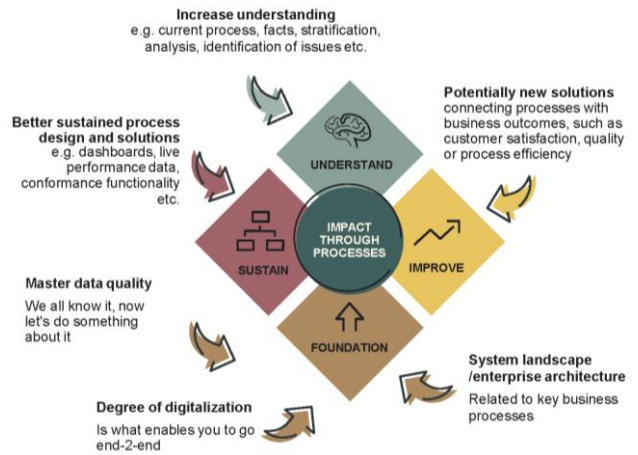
**Increase understanding**
e.g. current process, facts, stratification, analysis, identification of issues etc.

**Better sustained process design and solutions**
e.g. dashboards, live performance data, conformance functionality etc.

**Potentially new solutions**
connecting processes with business outcomes, such as customer satisfaction, quality or process efficiency

UNDERSTAND

SUSTAIN

IMPACT THROUGH PROCESSES

IMPROVE

FOUNDATION

**Master data quality**
We all know it, now let's do something about it

**System landscape /enterprise architecture**
Related to key business processes

**Degree of digitalization**
Is what enables you to go end-2-end